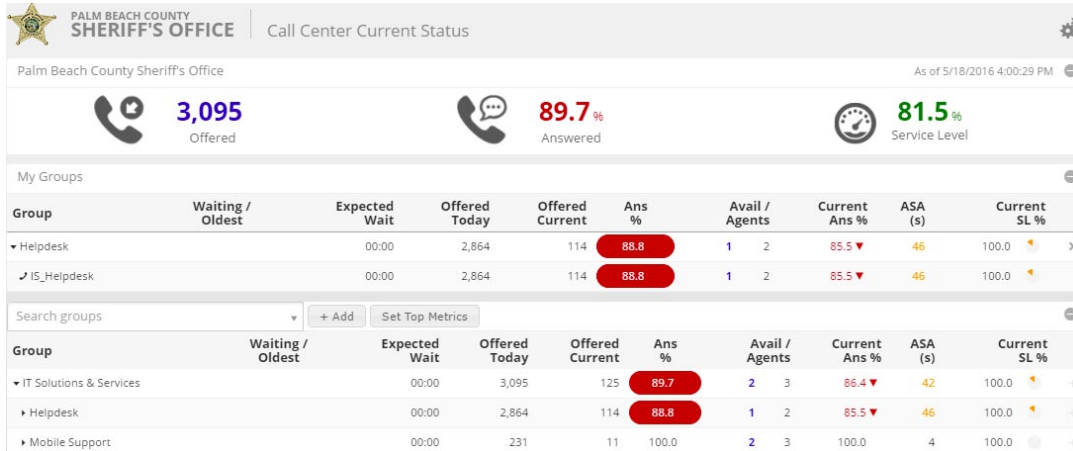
PALM BEACH COUNTY
SHERIFF'S OFFICE

Call Center Current Status

Palm Beach County Sheriff's Office

As of 5/18/2016 4:00:29 PM

3,095
Offered

89.7 %
Answered

81.5 %
Service Level

My Groups

| Group | Waiting / Oldest | Expected Wait | Offered Today | Offered Current | Ans % | Avail / Agents | | Current Ans % | ASA (s) | Current SL % |
|---|---|---|---|---|---|---|---|---|---|---|
| ▾ Helpdesk | | 00:00 | 2,864 | 114 | 88.8 | 1 | 2 | 85.5 ▼ | 46 | 100.0 |
| IS_Helpdesk | | 00:00 | 2,864 | 114 | 88.8 | 1 | 2 | 85.5 ▼ | 46 | 100.0 |

Search groups

+ Add

Set Top Metrics

| Group | Waiting / Oldest | Expected Wait | Offered Today | Offered Current | Ans % | Avail / Agents | | Current Ans % | ASA (s) | Current SL % |
|---|---|---|---|---|---|---|---|---|---|---|
| ▾ IT Solutions & Services | | 00:00 | 3,095 | 125 | 89.7 | 2 | 3 | 86.4 ▼ | 42 | 100.0 |
| ▸ Helpdesk | | 00:00 | 2,864 | 114 | 88.8 | 1 | 2 | 85.5 ▼ | 46 | 100.0 |
| ▸ Mobile Support | | 00:00 | 231 | 11 | 100.0 | 2 | 3 | 100.0 | 4 | 100.0 |